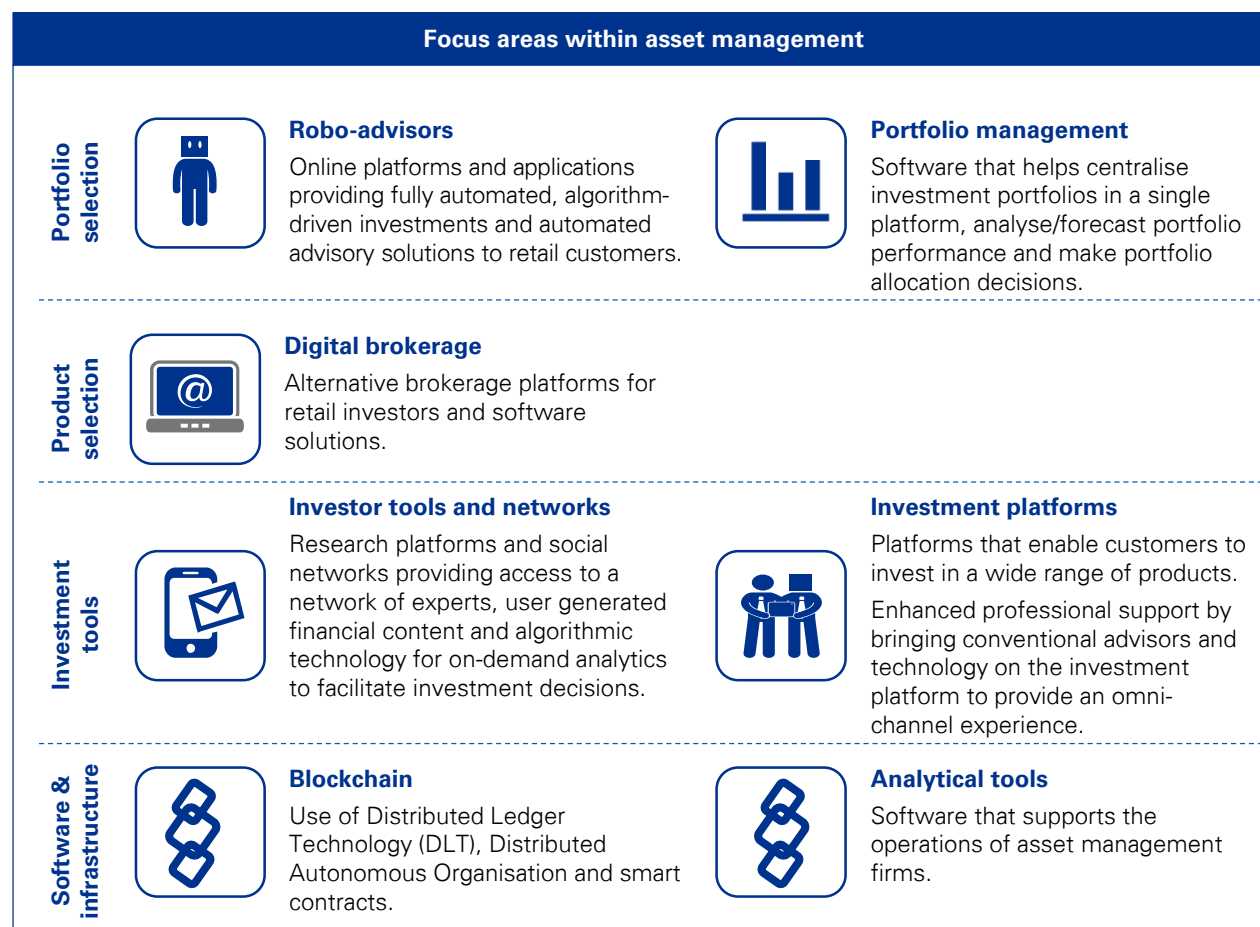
Focus areas within asset management

Portfolio selection

Robo-advisors

Online platforms and applications providing fully automated, algorithm-driven investments and automated advisory solutions to retail customers.

Portfolio management

Software that helps centralise investment portfolios in a single platform, analyse/forecast portfolio performance and make portfolio allocation decisions.

Product selection

@

Digital brokerage

Alternative brokerage platforms for retail investors and software solutions.

Investment tools

Investor tools and networks

Research platforms and social networks providing access to a network of experts, user generated financial content and algorithmic technology for on-demand analytics to facilitate investment decisions.

Investment platforms

Platforms that enable customers to invest in a wide range of products.

Enhanced professional support by bringing conventional advisors and technology on the investment platform to provide an omni-channel experience.

Software & infrastructure

Blockchain

Use of Distributed Ledger Technology (DLT), Distributed Autonomous Organisation and smart contracts.

Analytical tools

Software that supports the operations of asset management firms.